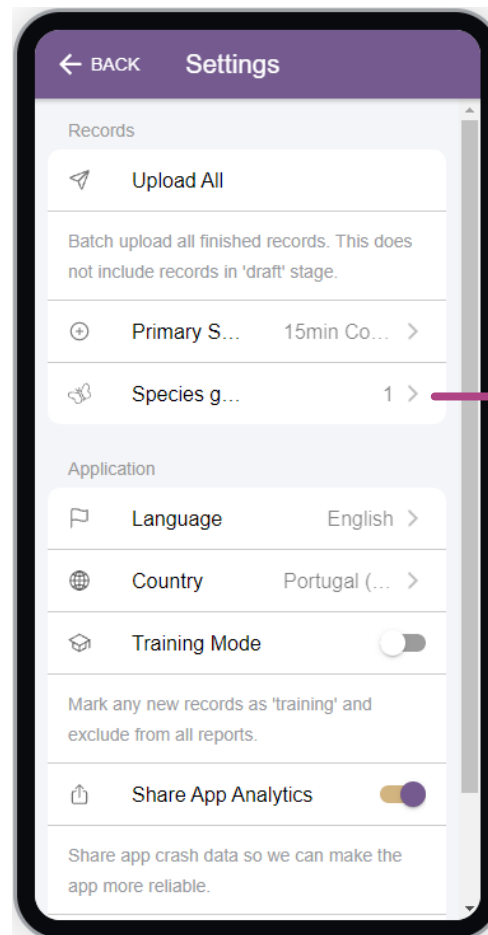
BACK Settings

Records

Upload All

Batch upload all finished records. This does not include records in 'draft' stage.

Primary S… 15min Co…

Species g… 1

Application

Language English

Country Portugal (…

Training Mode

Mark any new records as 'training' and exclude from all reports.

Share App Analytics

Share app crash data so we can make the app more reliable.